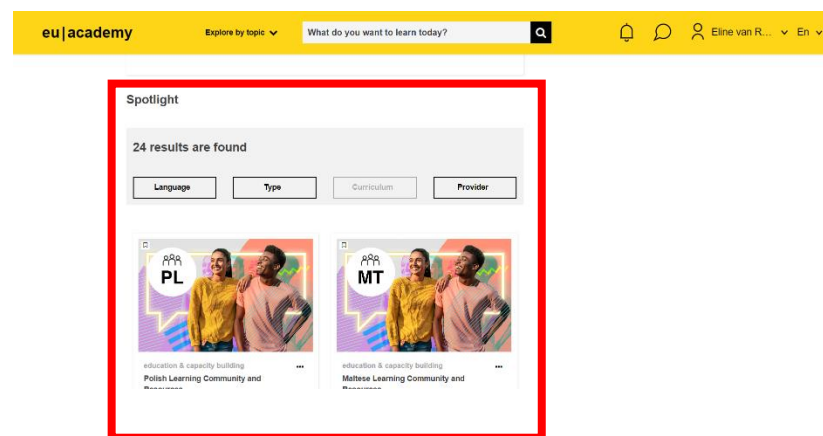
eu|academy

Explore by topic

What do you want to learn today?

Eline van R...

En

Spotlight

24 results are found

Language

Type

Curriculum

Provider

PL

education & capacity building

Polish Learning Community and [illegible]

MT

education & capacity building

Maltese Learning Community and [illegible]